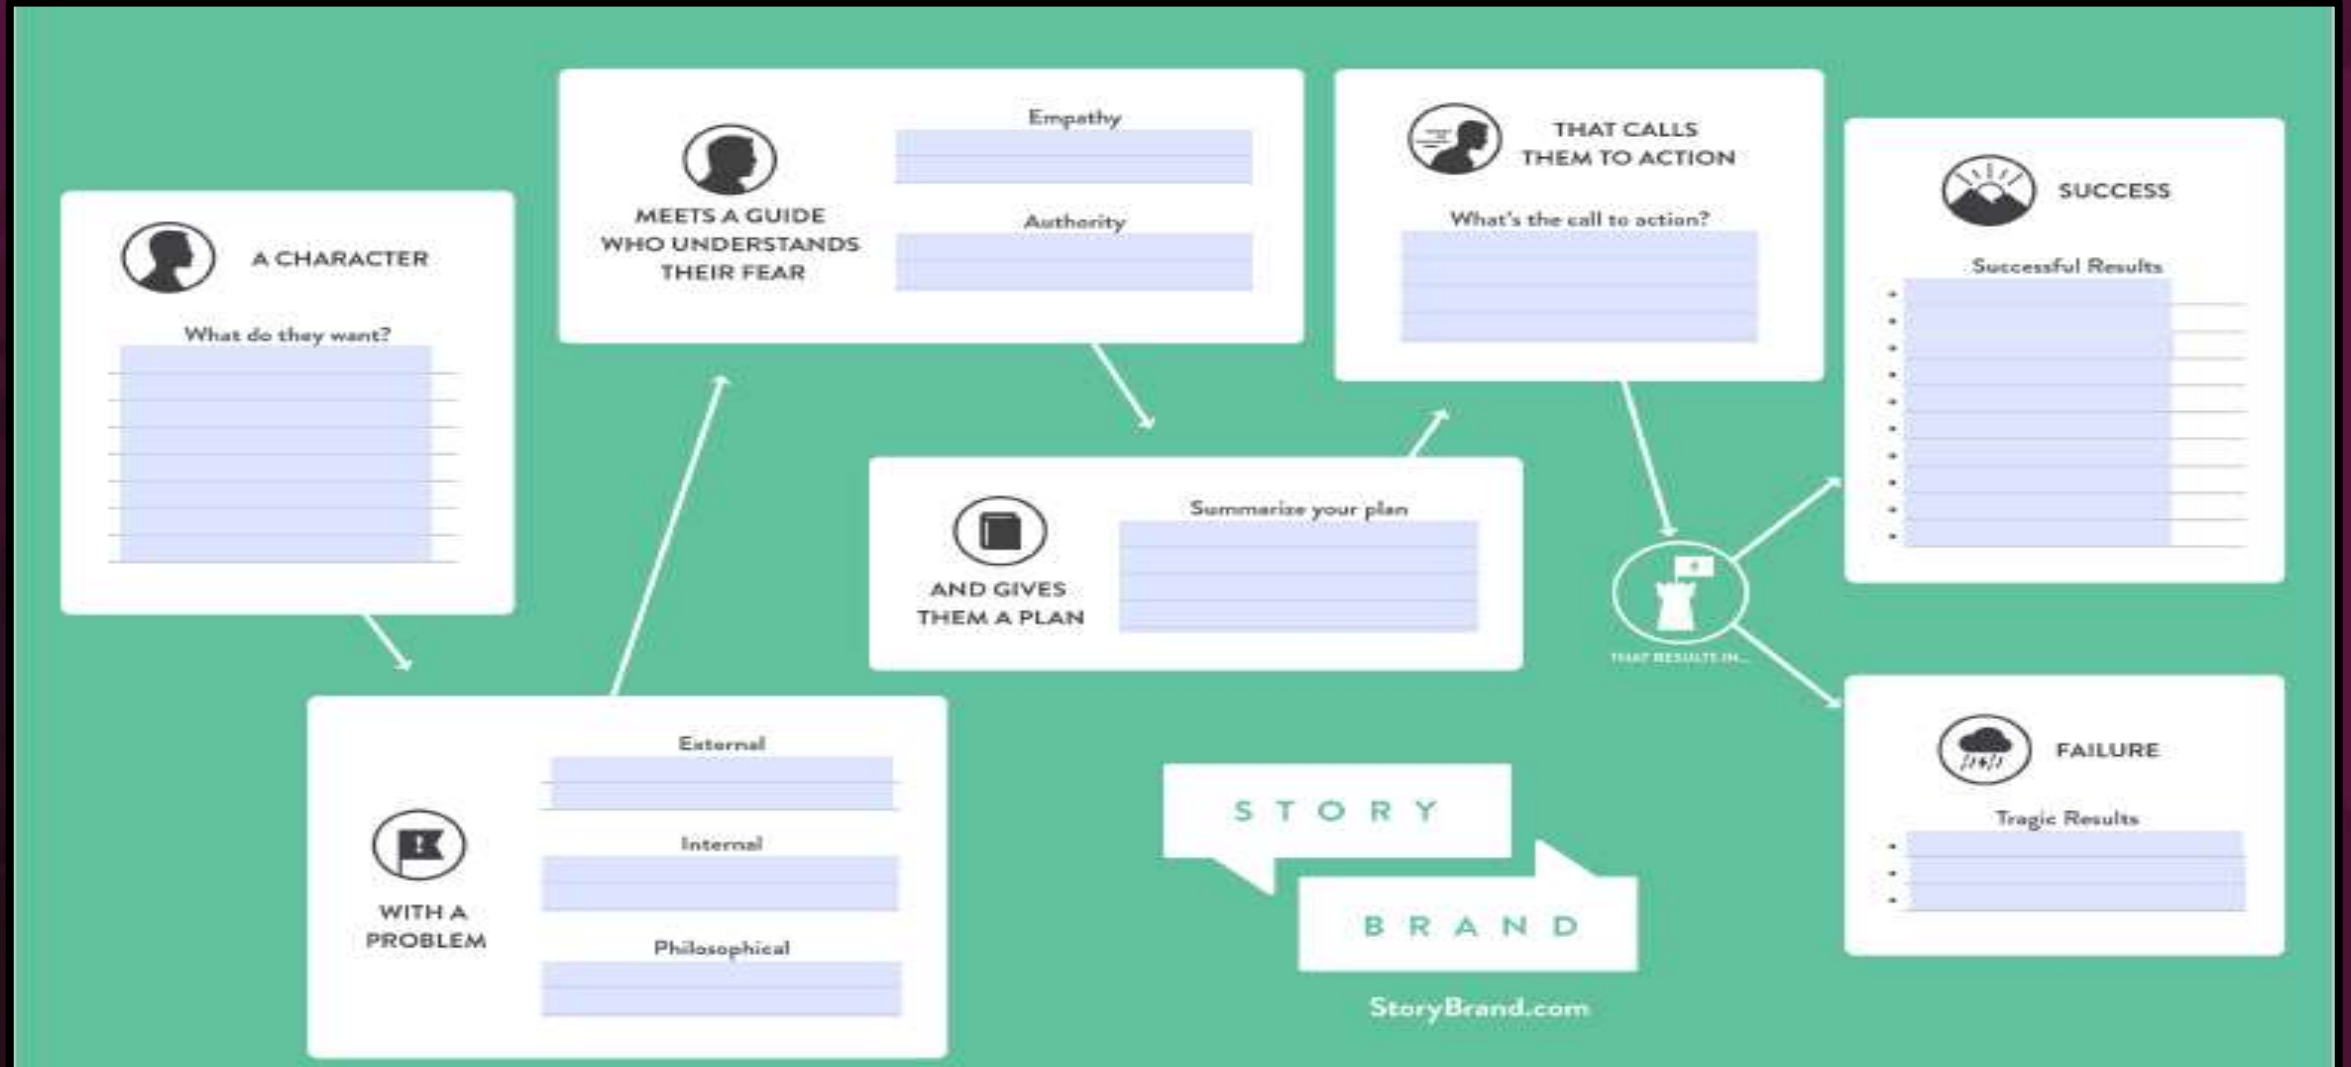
A CHARACTER

What do they want?

WITH A PROBLEM

External

Internal

Philosophical

MEETS A GUIDE WHO UNDERSTANDS THEIR FEAR

Empathy

Authority

AND GIVES THEM A PLAN

Summarize your plan

THAT CALLS THEM TO ACTION

What's the call to action?

THAT RESULTS IN...

SUCCESS

Successful Results

FAILURE

Tragic Results

STORY

BRAND

StoryBrand.com